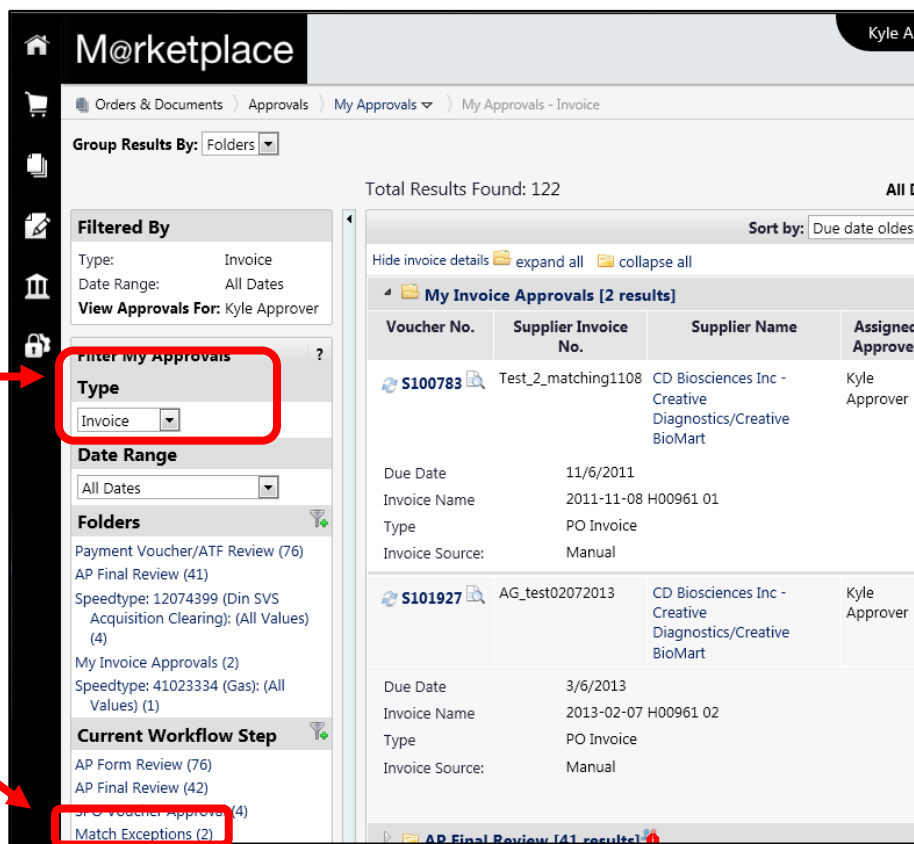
M@rketplace

Kyle A

Orders & Documents 〉 Approvals 〉 My Approvals 〉 My Approvals - Invoice

Group Results By: Folders

Total Results Found: 122

All D

Filtered By

Type: Invoice
Date Range: All Dates
View Approvals For: Kyle Approver

Filter My Approvals ?

Type
Invoice

Date Range
All Dates

Folders
Payment Voucher/ATF Review (76)
AP Final Review (41)
Speedtype: 12074399 (Din SVS Acquisition Clearing): (All Values) (4)
My Invoice Approvals (2)
Speedtype: 41023334 (Gas): (All Values) (1)

Current Workflow Step
AP Form Review (76)
AP Final Review (42)
SPO Voucher Approval (4)
Match Exceptions (2)

Sort by: Due date oldes

Hide invoice details expand all collapse all

My Invoice Approvals [2 results]

| Voucher No. | Supplier Invoice No. | Supplier Name | Assigned Approve |
|---|---|---|---|
| S100783 | Test_2_matching1108 | CD Biosciences Inc - Creative Diagnostics/Creative BioMart | Kyle Approver |

Due Date 11/6/2011
Invoice Name 2011-11-08 H00961 01
Type PO Invoice
Invoice Source: Manual

| S101927 | AG_test02072013 | CD Biosciences Inc - Creative Diagnostics/Creative BioMart | Kyle Approver |
|---|---|---|---|

Due Date 3/6/2013
Invoice Name 2013-02-07 H00961 02
Type PO Invoice
Invoice Source: Manual

AP Final Review [41 results]